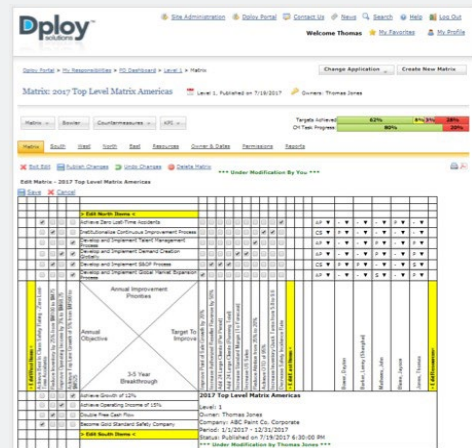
Dploy solutions

Site Administration | Dploy Portal | Contact Us | News | Search | Help | Log Out

Welcome Thomas | My Favorites | My Profile

Dploy Portal > My Responsibilities > PD Dashboard > Level 1 > Matrix

Change Application | Create New Matrix

Matrix: 2017 Top Level Matrix Americas

Level 1, Published on 7/19/2017

Owners: Thomas Jones

Targets Achieved: 62% | 4% | 3% | 28%

CM Task Progress: 80% | 20%

Matrix | Bowler | Countermeasures | ARC

Matrix | South | West | North | East | Resources | Owner & Dates | Permissions | Reports

Edit Edit | Publish Changes | Undo Changes | Delete Matrix

*** Under Modification By You ***

Edit Matrix - 2017 Top Level Matrix Americas

Save | Cancel

> Edit North Items <

Achieve Zero Lost-Time Accidents

Institutionalize Continuous Improvement Process

Develop and Implement Talent Management Process

Develop and Implement Demand Creation Globally

Develop and Implement S&OP Process

Develop and Implement Global Market Expansion Process

> Edit West Items <

Annual Improvement Priorities

Annual Objective

Target To Improve

3-5 Year Breakthrough

Achieve Growth of 12%

Achieve Operating Income of 15%

Double Free Cash Flow

Become Gold Standard Safety Company

> Edit South Items <

> Edit East Items <

> Edit Resources <

Thomas Jones

2017 Top Level Matrix Americas

Level: 1

Owner: Thomas Jones

Company: ABC Paint Co. Corporate

Period: 1/1/2017 - 12/31/2017

Status: Published on 7/19/2017 6:30:00 PM

*** Under Modification By Thomas Jones ***